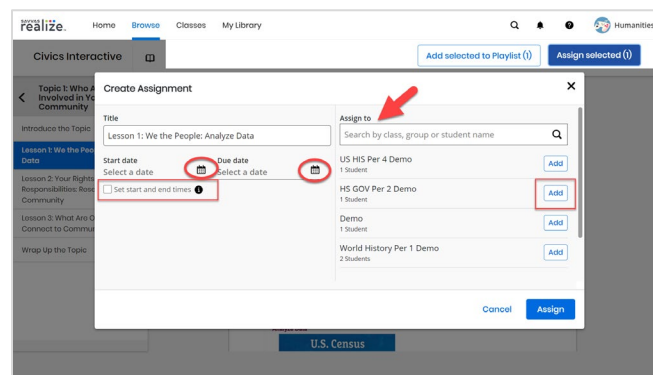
savvas realize.

Home Browse Classes My Library

Humanities

Civics Interactive

Add selected to Playlist (1)

Assign selected (1)

Topic 1: Who A Involved in Yo Community

Introduce the Topic

Lesson 1: We the Peo Data

Lesson 2: Your Rights Responsibilities: Rose Community

Lesson 3: What Are O Connect to Commun

Wrap Up the Topic

Create Assignment

Title

Lesson 1: We the People: Analyze Data

Start date

Select a date

Due date

Select a date

Set start and end times

Assign to

Search by class, group or student name

US HIS Per 4 Demo
1 Student

Add

HS GOV Per 2 Demo
1 Student

Add

Demo
1 Student

Add

World History Per 1 Demo
2 Students

Add

Cancel

Assign

U.S. Census